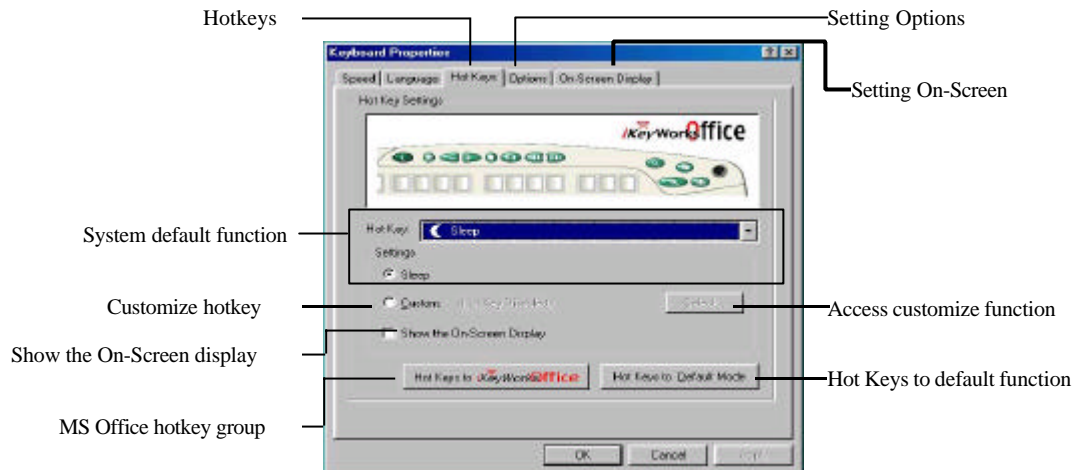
Hotkeys

Setting Options

Setting On-Screen

Keyboard Properties

Speed | Language | Hot Keys | Options | On-Screen Display

Hot Key Settings

iKeyWorks Office

System default function

Hot Key: Sleep

Settings

Sleep

Customize hotkey

Custom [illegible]

Select...

Access customize function

Show the On-Screen display

Show the On-Screen Display

Hot Keys to iKeyWorks Office

Hot Keys to Default Mode

Hot Keys to default function

MS Office hotkey group

OK

Cancel

Apply